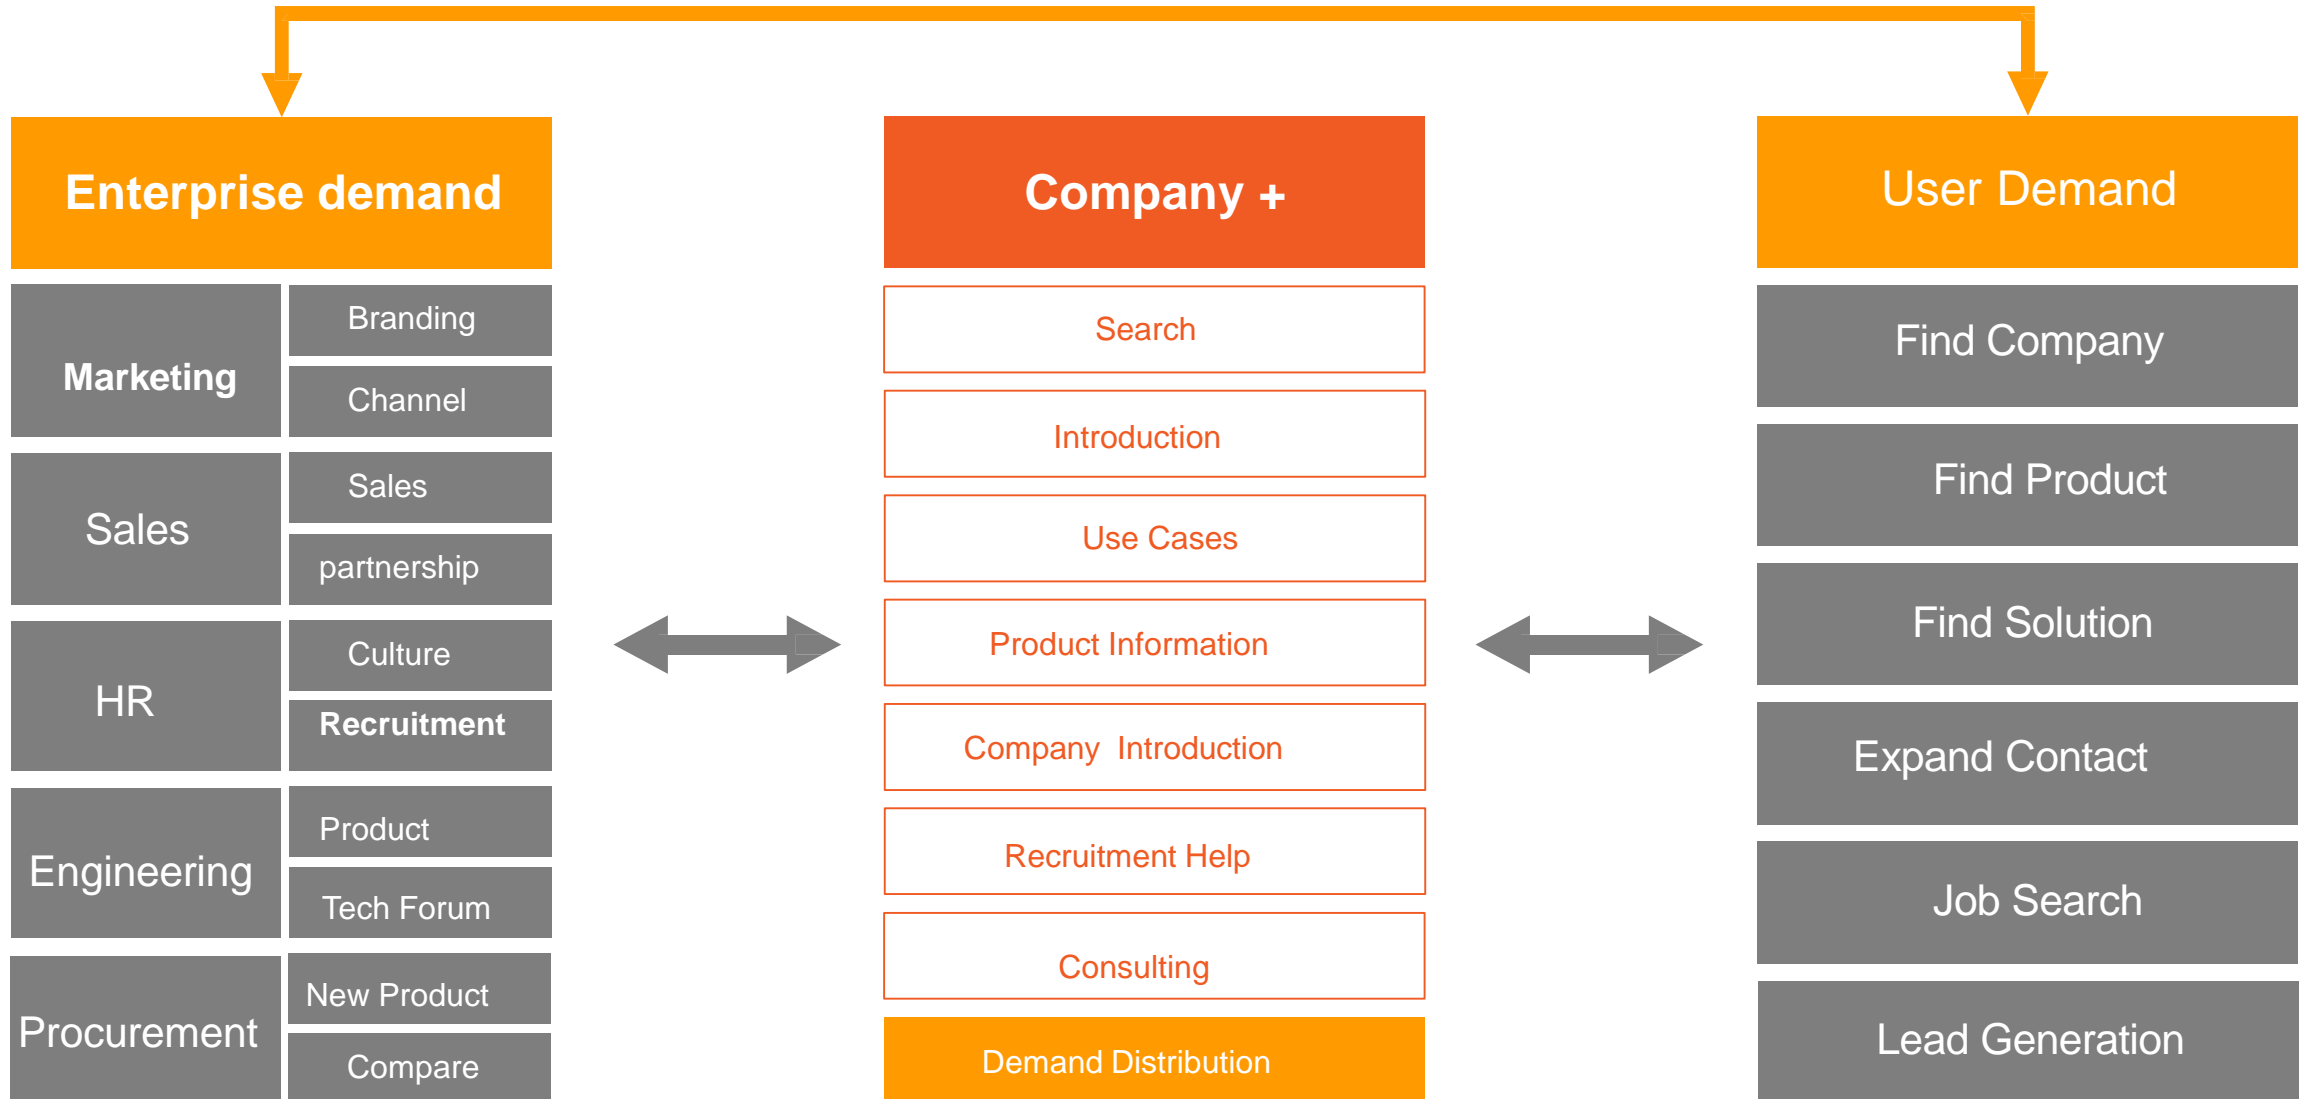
Enterprise demand

Marketing
Branding
Channel

Sales
Sales
partnership

HR
Culture
Recruitment

Engineering
Product
Tech Forum

Procurement
New Product
Compare

Company +

Search
Introduction
Use Cases
Product Information
Company Introduction
Recruitment Help
Consulting
Demand Distribution

User Demand

Find Company
Find Product
Find Solution
Expand Contact
Job Search
Lead Generation